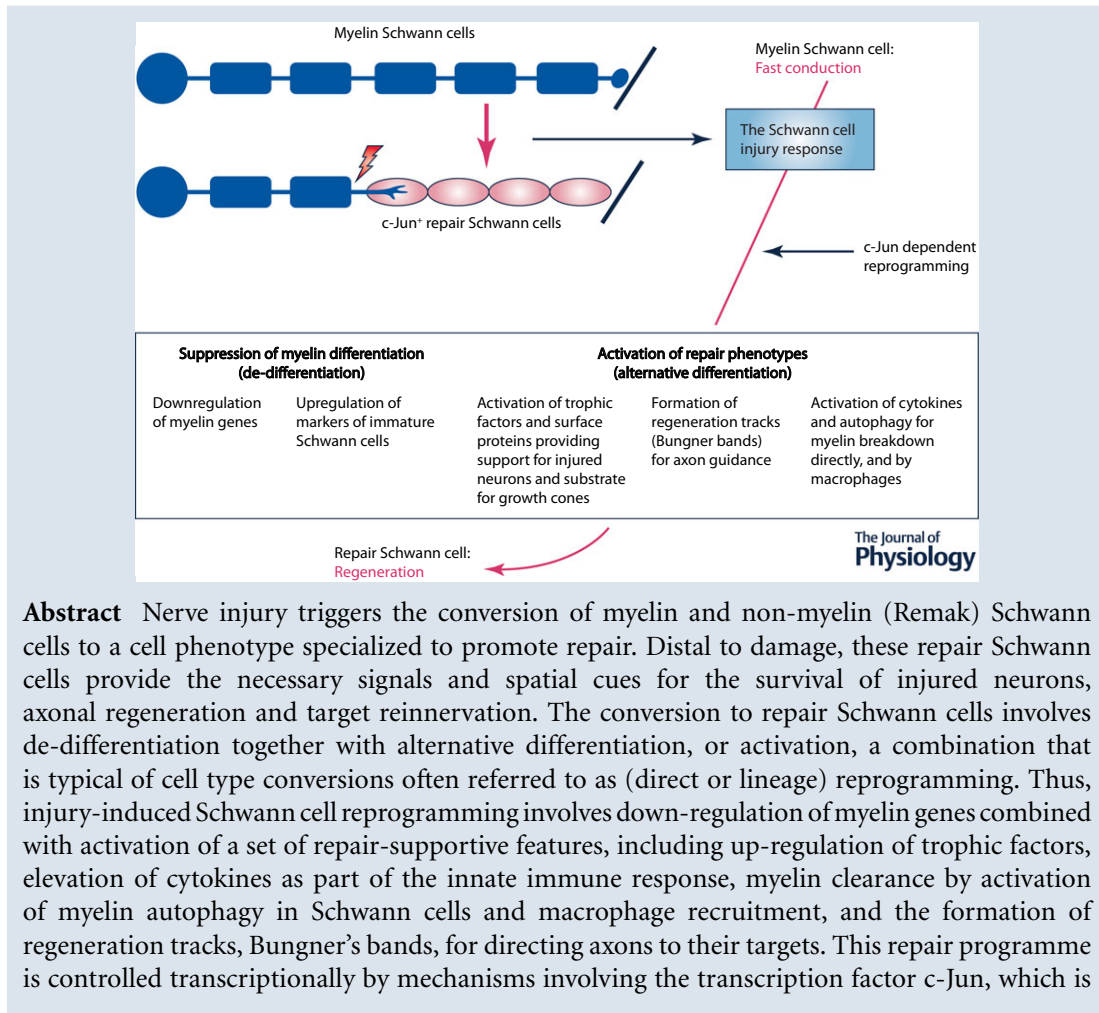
Myelin Schwann cells

Myelin Schwann cell:
Fast conduction

The Schwann cell injury response

c-Jun$^{+}$ repair Schwann cells

c-Jun dependent reprogramming

Suppression of myelin differentiation (de-differentiation)

Activation of repair phenotypes (alternative differentiation)

Downregulation of myelin genes

Upregulation of markers of immature Schwann cells

Activation of trophic factors and surface proteins providing support for injured neurons and substrate for growth cones

Formation of regeneration tracks (Bungner bands) for axon guidance

Activation of cytokines and autophagy for myelin breakdown directly, and by macrophages

Repair Schwann cell:
Regeneration

The Journal of Physiology

**Abstract** Nerve injury triggers the conversion of myelin and non-myelin (Remak) Schwann cells to a cell phenotype specialized to promote repair. Distal to damage, these repair Schwann cells provide the necessary signals and spatial cues for the survival of injured neurons, axonal regeneration and target reinnervation. The conversion to repair Schwann cells involves de-differentiation together with alternative differentiation, or activation, a combination that is typical of cell type conversions often referred to as (direct or lineage) reprogramming. Thus, injury-induced Schwann cell reprogramming involves down-regulation of myelin genes combined with activation of a set of repair-supportive features, including up-regulation of trophic factors, elevation of cytokines as part of the innate immune response, myelin clearance by activation of myelin autophagy in Schwann cells and macrophage recruitment, and the formation of regeneration tracks, Bungner's bands, for directing axons to their targets. This repair programme is controlled transcriptionally by mechanisms involving the transcription factor c-Jun, which is